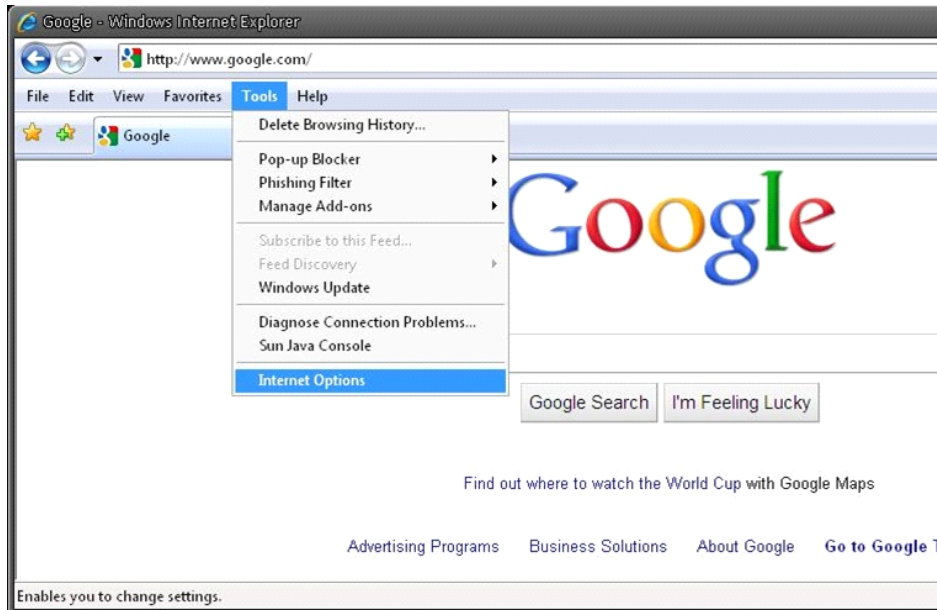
Google - Windows Internet Explorer

http://www.google.com/

File Edit View Favorites Tools Help

Google

Delete Browsing History...

Pop-up Blocker
Phishing Filter
Manage Add-ons

Subscribe to this Feed...
Feed Discovery
Windows Update

Diagnose Connection Problems...
Sun Java Console

Internet Options

Google

Google Search I'm Feeling Lucky

Find out where to watch the World Cup with Google Maps

Advertising Programs Business Solutions About Google Go to Google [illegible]

Enables you to change settings.